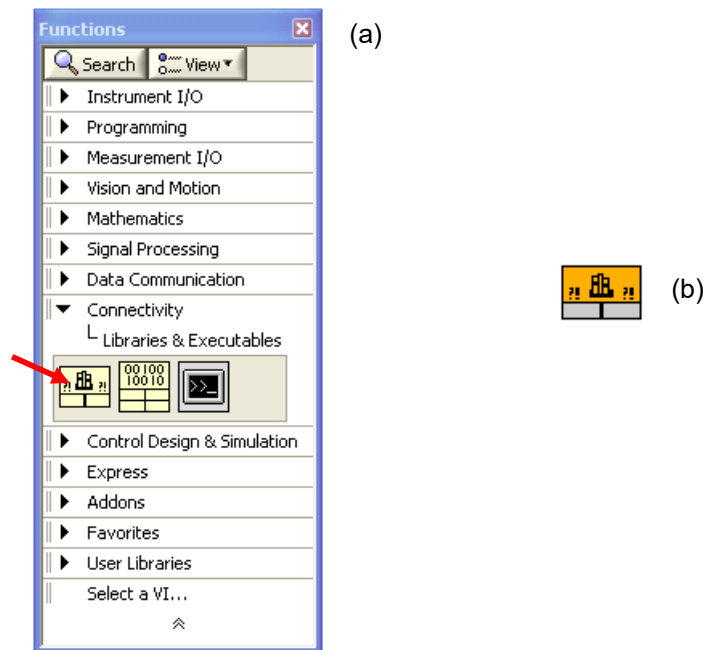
Functions

Search View

Instrument I/O

Programming

Measurement I/O

Vision and Motion

Mathematics

Signal Processing

Data Communication

Connectivity

Libraries & Executables

00100
10010

>_

Control Design & Simulation

Express

Addons

Favorites

User Libraries

Select a VI...

(a)

(b)